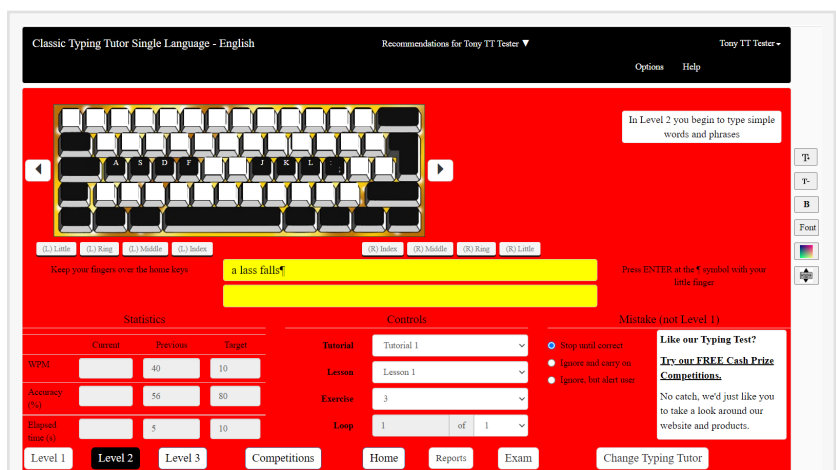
Classic Typing Tutor Single Language - English

Recommendations for Tony TT Tester ▼

Tony TT Tester

Options Help

A S D F J K L ;

In Level 2 you begin to type simple words and phrases

T+
T-
B
Font

(L) Little (L) Ring (L) Middle (L) Index

(R) Index (R) Middle (R) Ring (R) Little

Keep your fingers over the home keys

a lass falls¶

Press ENTER at the ¶ symbol with your little finger

Statistics

| | Current | Previous | Target |
|---|---|---|---|
| WPM | | 40 | 10 |
| Accuracy (%) | | 56 | 80 |
| Elapsed time (s) | | 5 | 10 |

Controls

Tutorial: Tutorial 1
Lesson: Lesson 1
Exercise: 3
Loop: 1 of 1

Mistake (not Level 1)

Stop until correct
Ignore and carry on
Ignore, but alert user

Like our Typing Test?

Try our FREE Cash Prize Competitions.

No catch, we'd just like you to take a look around our website and products.

Level 1 Level 2 Level 3 Competitions Home Reports Exam Change Typing Tutor